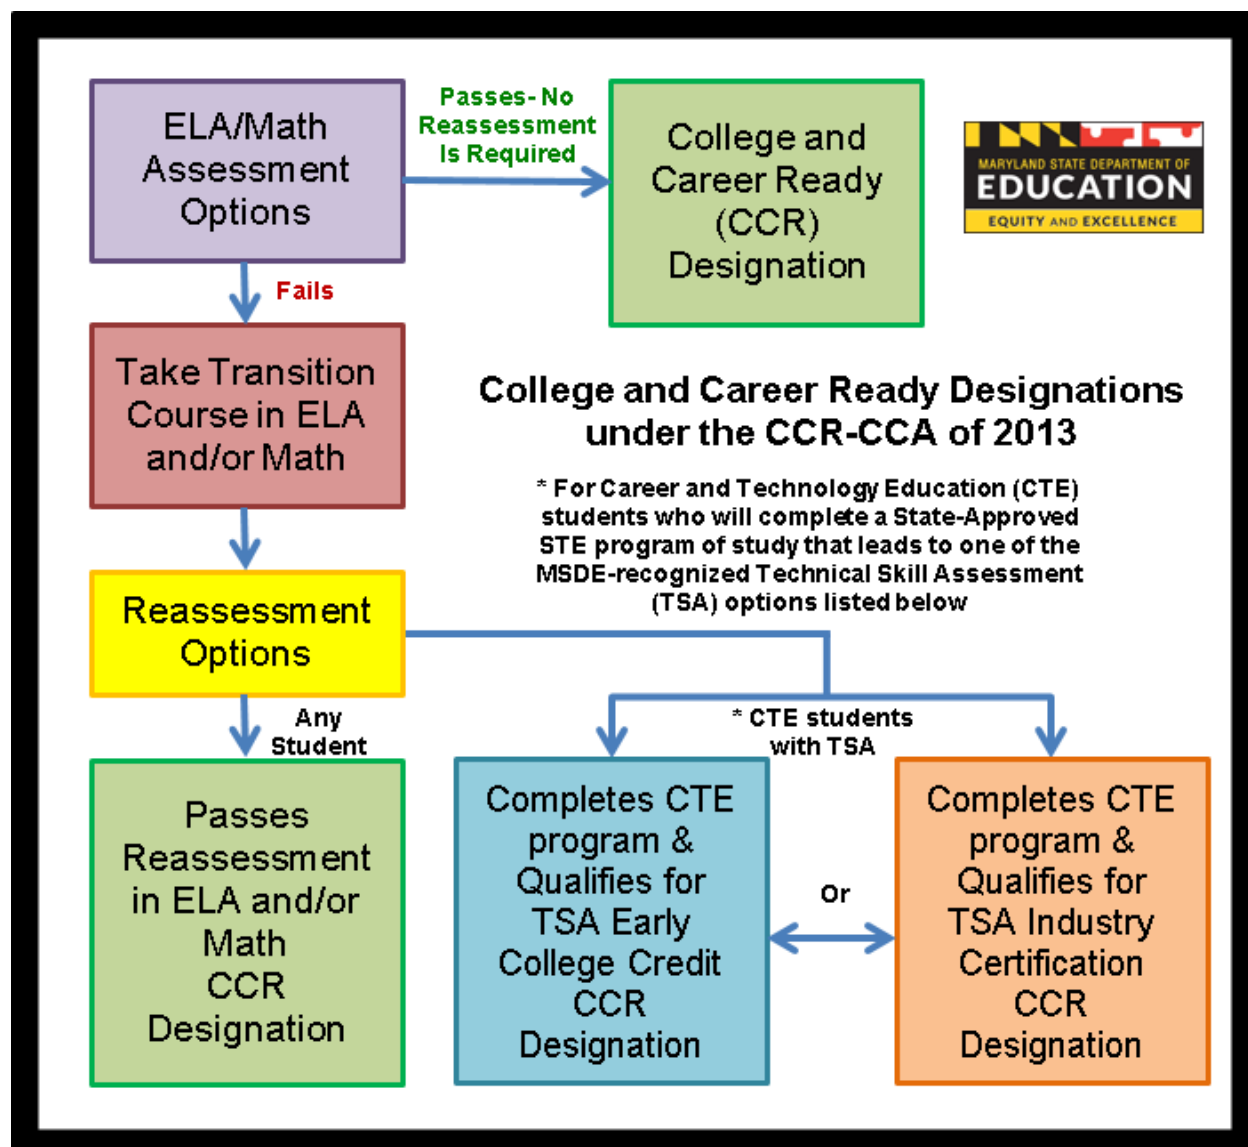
ELA/Math Assessment Options

Passes- No Reassessment Is Required

College and Career Ready (CCR) Designation

MARYLAND STATE DEPARTMENT OF EDUCATION EQUITY AND EXCELLENCE

Fails

Take Transition Course in ELA and/or Math

College and Career Ready Designations under the CCR-CCA of 2013

* For Career and Technology Education (CTE) students who will complete a State-Approved STE program of study that leads to one of the MSDE-recognized Technical Skill Assessment (TSA) options listed below

Reassessment Options

Any Student

* CTE students with TSA

Passes Reassessment in ELA and/or Math CCR Designation

Completes CTE program & Qualifies for TSA Early College Credit CCR Designation

or

Completes CTE program & Qualifies for TSA Industry Certification CCR Designation